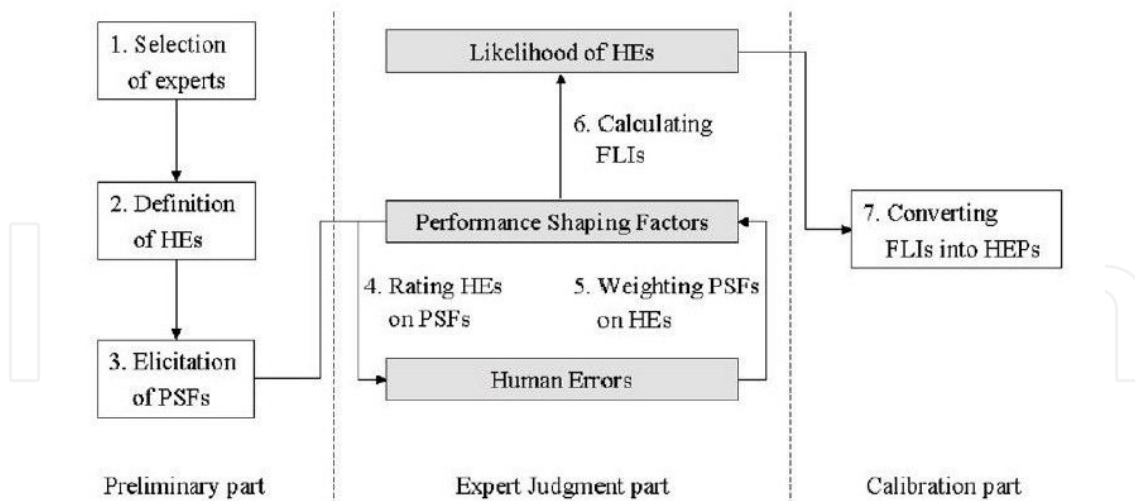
1. Selection of experts

2. Definition of HEs

3. Elicitation of PSFs

Likelihood of HEs

6. Calculating FLIs

Performance Shaping Factors

4. Rating HEs on PSFs

5. Weighting PSFs on HEs

Human Errors

7. Converting FLIs into HEPs

Preliminary part

Expert Judgment part

Calibration part